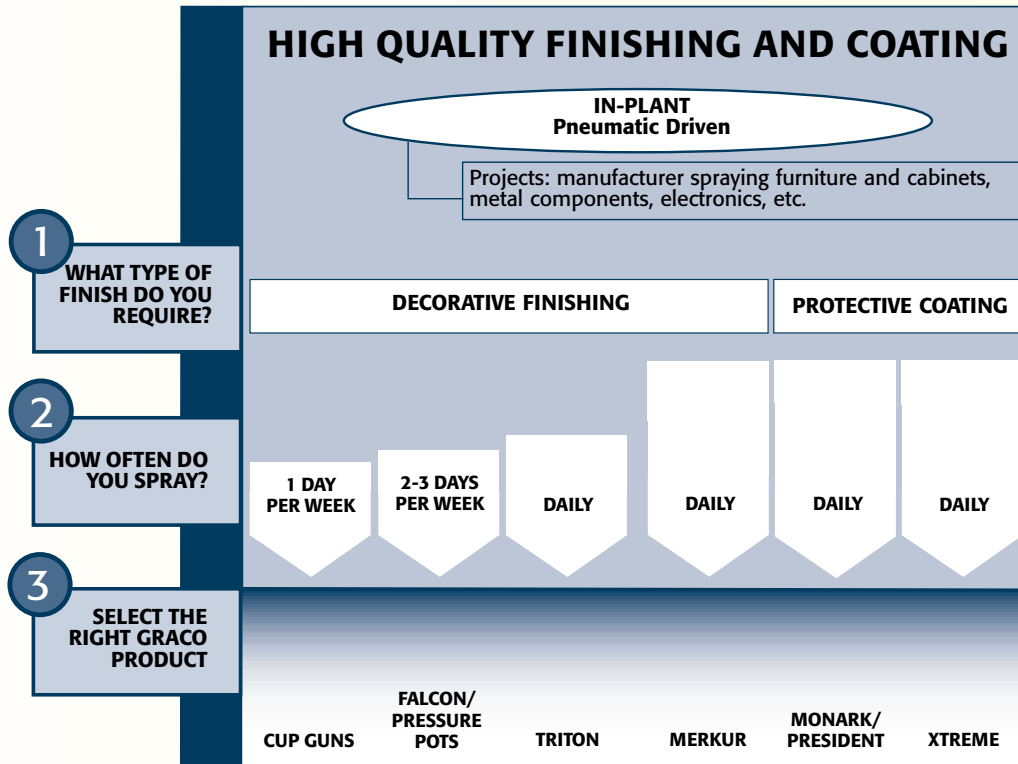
HIGH QUALITY FINISHING AND COATING

IN-PLANT
Pneumatic Driven

Projects: manufacturer spraying furniture and cabinets, metal components, electronics, etc.

1
WHAT TYPE OF FINISH DO YOU REQUIRE?

DECORATIVE FINISHING

PROTECTIVE COATING

2
HOW OFTEN DO YOU SPRAY?

1 DAY PER WEEK

2-3 DAYS PER WEEK

DAILY

DAILY

DAILY

DAILY

3
SELECT THE RIGHT GRACO PRODUCT

CUP GUNS

FALCON/ PRESSURE POTS

TRITON

MERKUR

MONARK/ PRESIDENT

XTREME